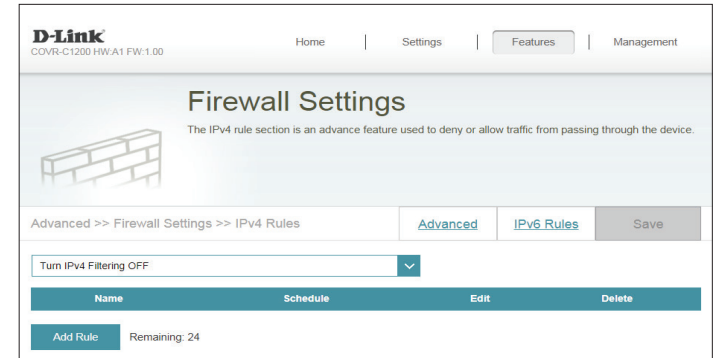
D-Link
COVR-C1200 HW:A1 FW:1.00

Home | Settings | Features | Management

Firewall Settings

The IPv4 rule section is an advance feature used to deny or allow traffic from passing through the device.

Advanced >> Firewall Settings >> IPv4 Rules

Advanced

IPv6 Rules

Save

Turn IPv4 Filtering OFF

| Name | Schedule | Edit | Delete |
|---|---|---|---|

Add Rule

Remaining: 24